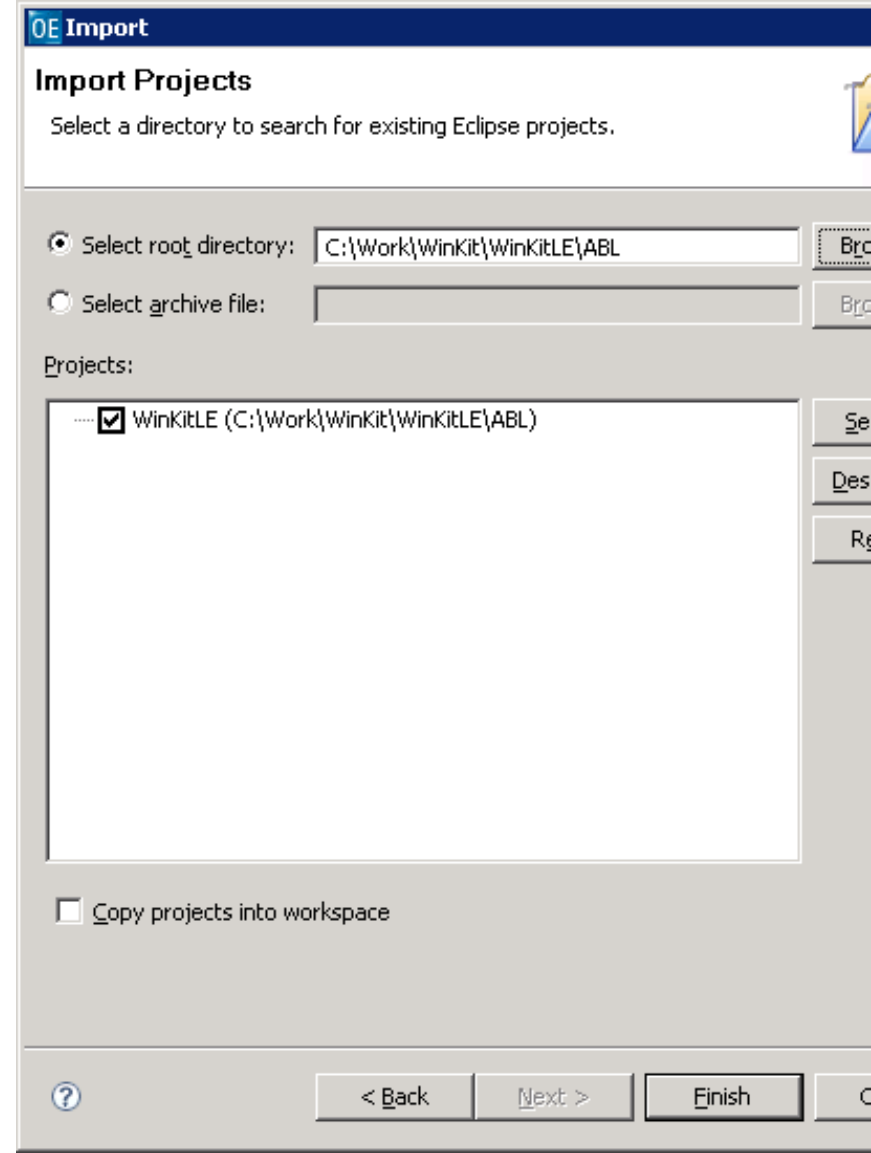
OE Import

Import Projects

Select a directory to search for existing Eclipse projects.

Select root directory: C:\Work\WinKit\WinKitLE\ABL Bro

Select archive file: Bro

Projects:

WinKitLE (C:\Work\WinKit\WinKitLE\ABL)

Se

Des

Re

Copy projects into workspace

?

< Back

Next >

Finish

C